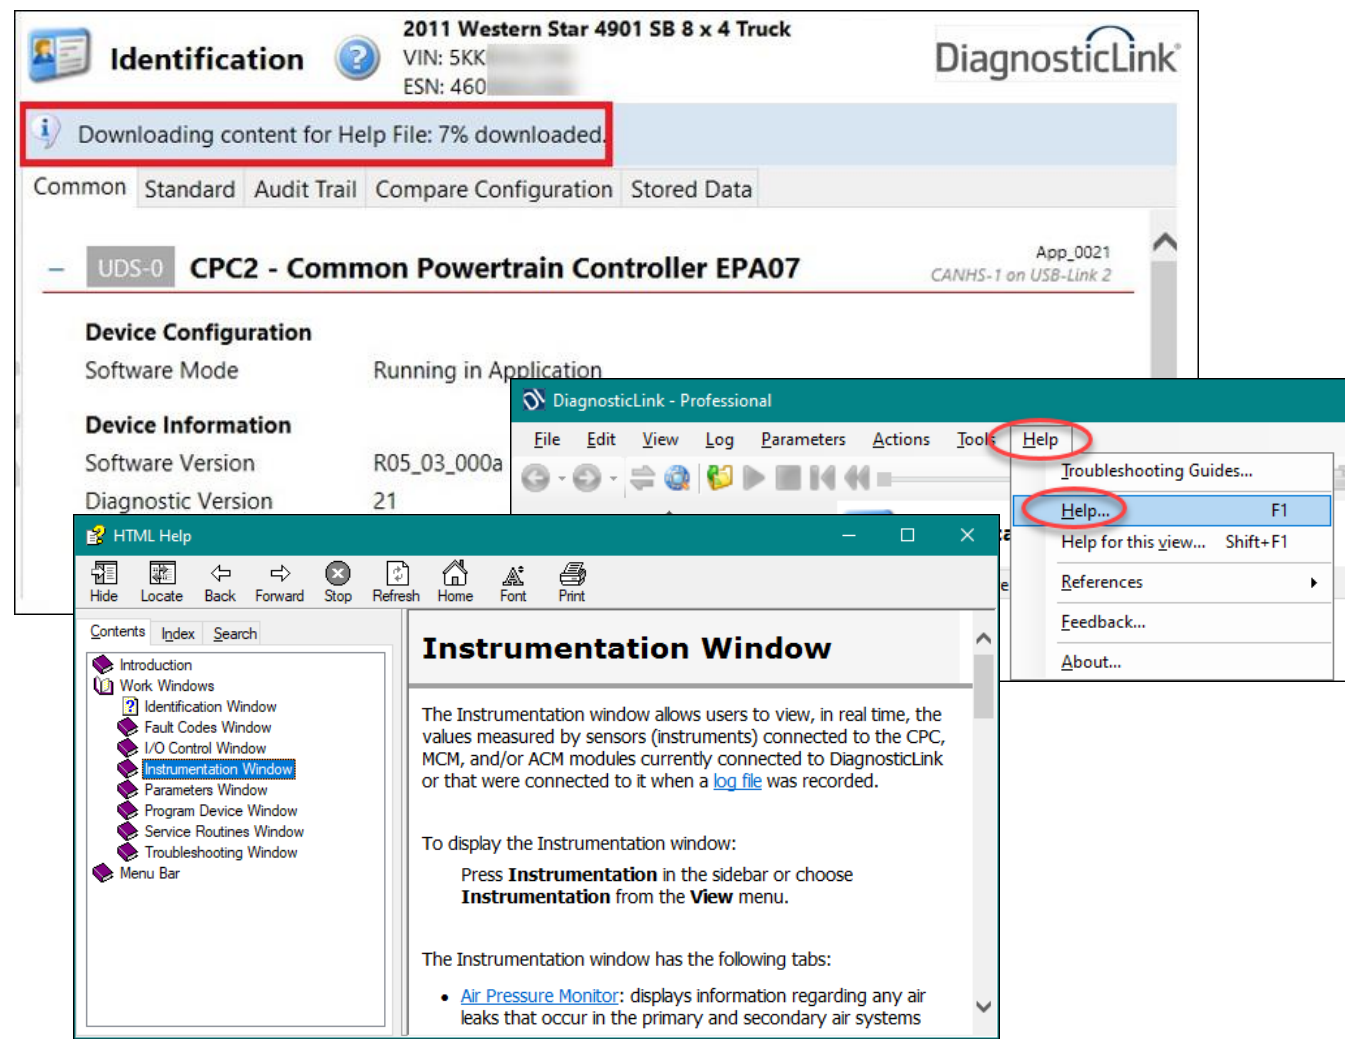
Identification

2011 Western Star 4901 SB 8 x 4 Truck
VIN: 5KK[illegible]
ESN: 460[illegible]

DiagnosticLink

Downloading content for Help File: 7% downloaded.

Common | Standard | Audit Trail | Compare Configuration | Stored Data

– UDS-0 CPC2 - Common Powertrain Controller EPA07

App_0021
CANHS-1 on USB-Link 2

Device Configuration
Software Mode Running in Application

Device Information
Software Version R05_03_000a
Diagnostic Version 21

DiagnosticLink - Professional

File Edit View Log Parameters Actions Tools Help

Troubleshooting Guides...
Help... F1
Help for this view... Shift+F1
References
Feedback...
About...

HTML Help

Hide Locate Back Forward Stop Refresh Home Font Print

Contents Index Search

Introduction
Work Windows
Identification Window
Fault Codes Window
I/O Control Window
Instrumentation Window
Parameters Window
Program Device Window
Service Routines Window
Troubleshooting Window
Menu Bar

Instrumentation Window

The Instrumentation window allows users to view, in real time, the values measured by sensors (instruments) connected to the CPC, MCM, and/or ACM modules currently connected to DiagnosticLink or that were connected to it when a log file was recorded.

To display the Instrumentation window:

Press **Instrumentation** in the sidebar or choose **Instrumentation** from the **View** menu.

The Instrumentation window has the following tabs:

• Air Pressure Monitor: displays information regarding any air leaks that occur in the primary and secondary air systems